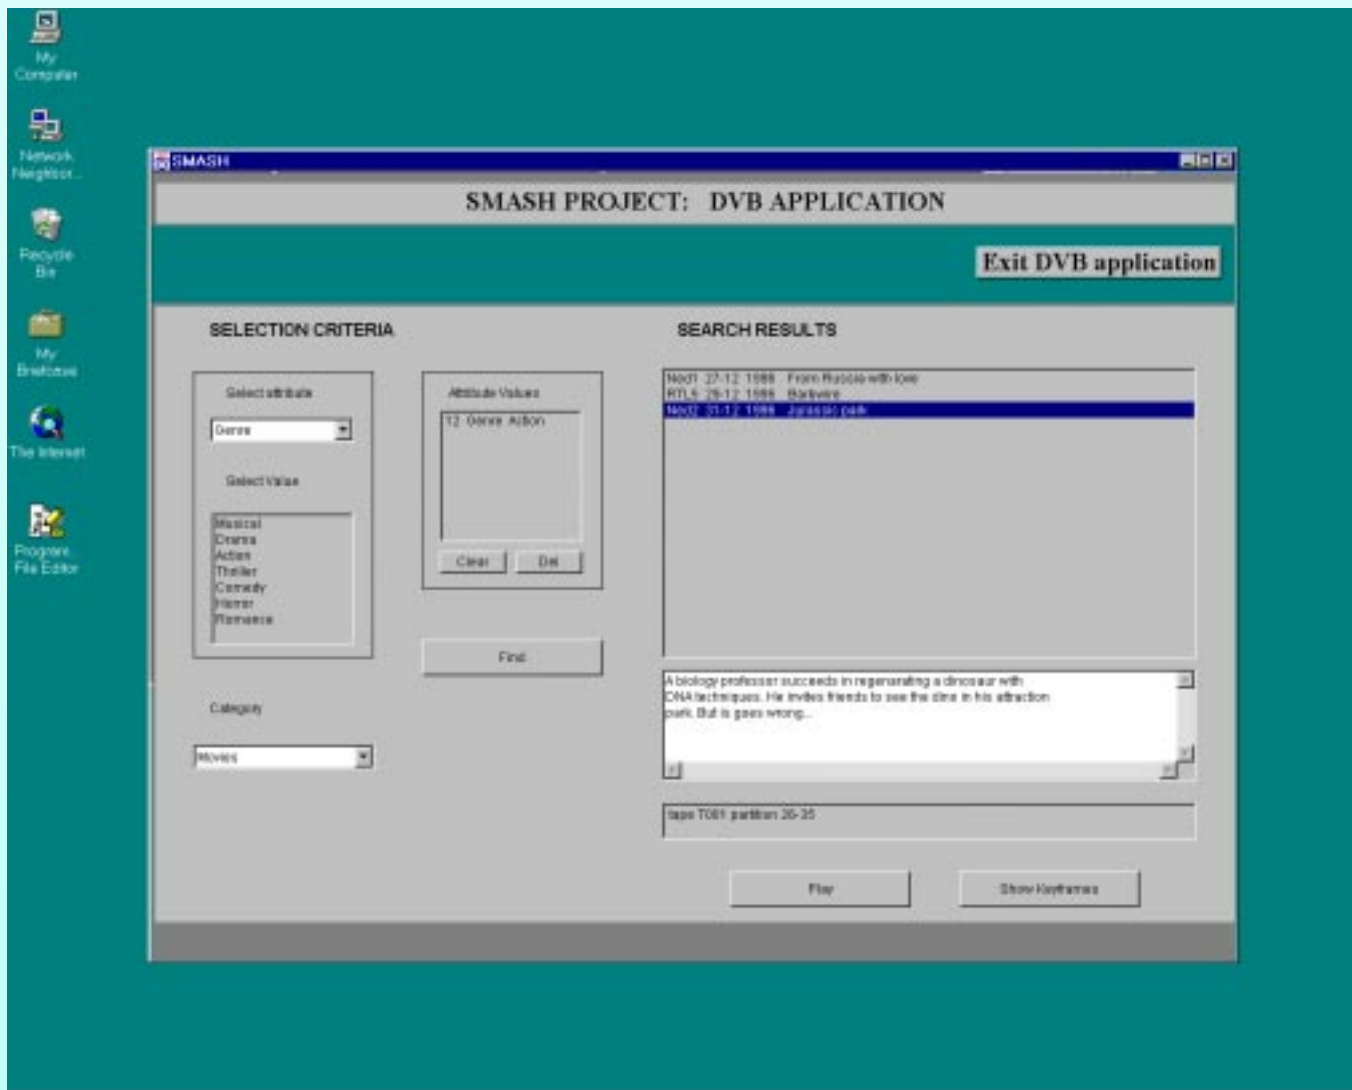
My Computer

Network Neighbor...

Recycle Bin

My Briefcase

The Internet

Program File Editor

SMASH

SMASH PROJECT: DVB APPLICATION

Exit DVB application

SELECTION CRITERIA

Select attribute

Genre

Select Value

Musical
Drama
Action
Thriller
Comedy
Horror
Romance

Attribute Values

12 Genre Action

Clear

Del

Find

Category

Movies

SEARCH RESULTS

Ned1 27-12 1998 From Russia with love
RTL5 29-12 1998 Barbwire
Ned2 31-12 1998 Jurassic park

A biology professor succeeds in regenerating a dinosaur with DNA techniques. He invites friends to see the dino in his attraction park. But is goes wrong...

tape T001 partition 20-35

Play

Show Keyframes